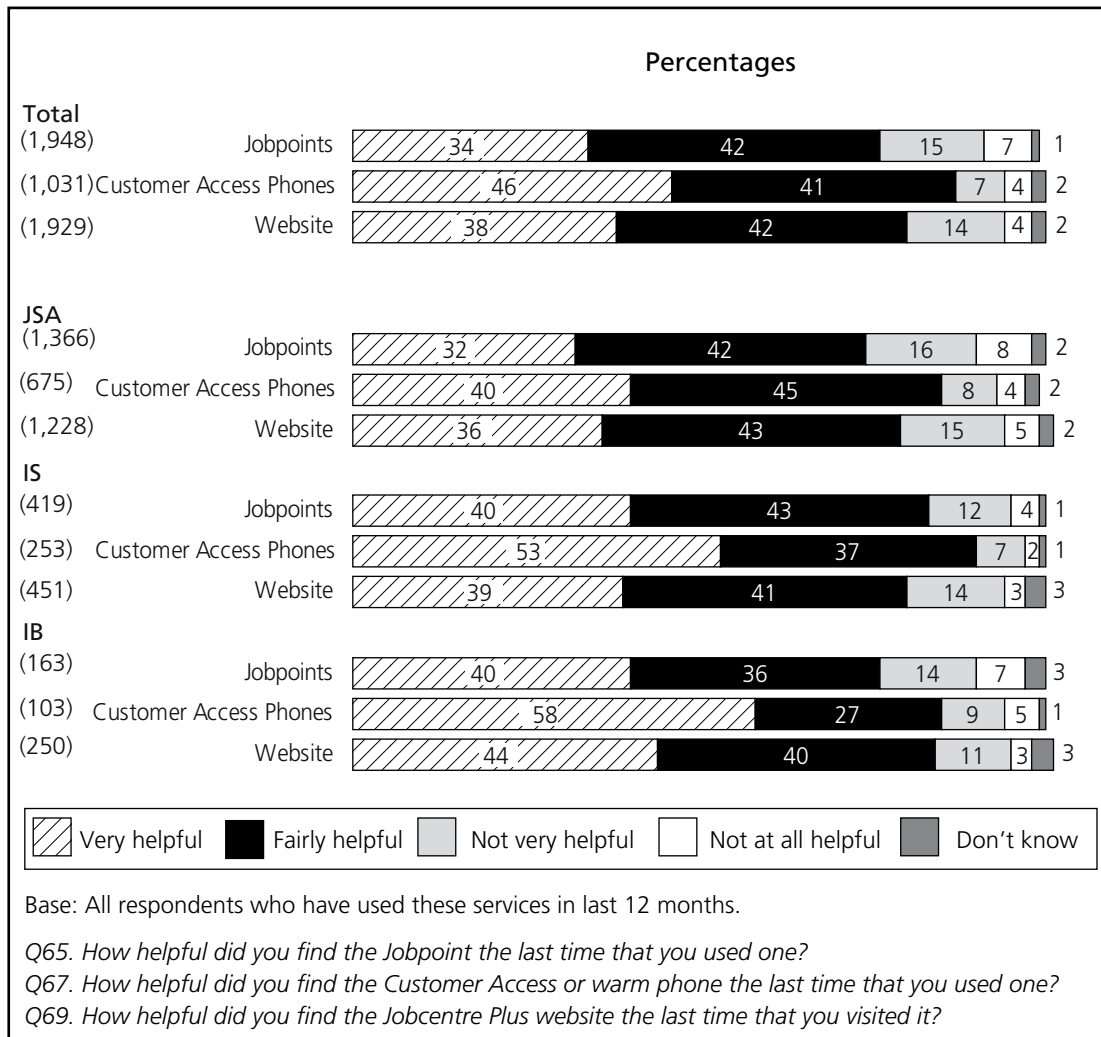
Percentages

Total
(1,948) Jobpoints 34 42 15 7 1
(1,031) Customer Access Phones 46 41 7 4 2
(1,929) Website 38 42 14 4 2

JSA
(1,366) Jobpoints 32 42 16 8 2
(675) Customer Access Phones 40 45 8 4 2
(1,228) Website 36 43 15 5 2

IS
(419) Jobpoints 40 43 12 4 1
(253) Customer Access Phones 53 37 7 2 1
(451) Website 39 41 14 3 3

IB
(163) Jobpoints 40 36 14 7 3
(103) Customer Access Phones 58 27 9 5 1
(250) Website 44 40 11 3 3

Very helpful Fairly helpful Not very helpful Not at all helpful Don't know

Base: All respondents who have used these services in last 12 months.

*Q65. How helpful did you find the Jobpoint the last time that you used one?*
*Q67. How helpful did you find the Customer Access or warm phone the last time that you used one?*
*Q69. How helpful did you find the Jobcentre Plus website the last time that you visited it?*